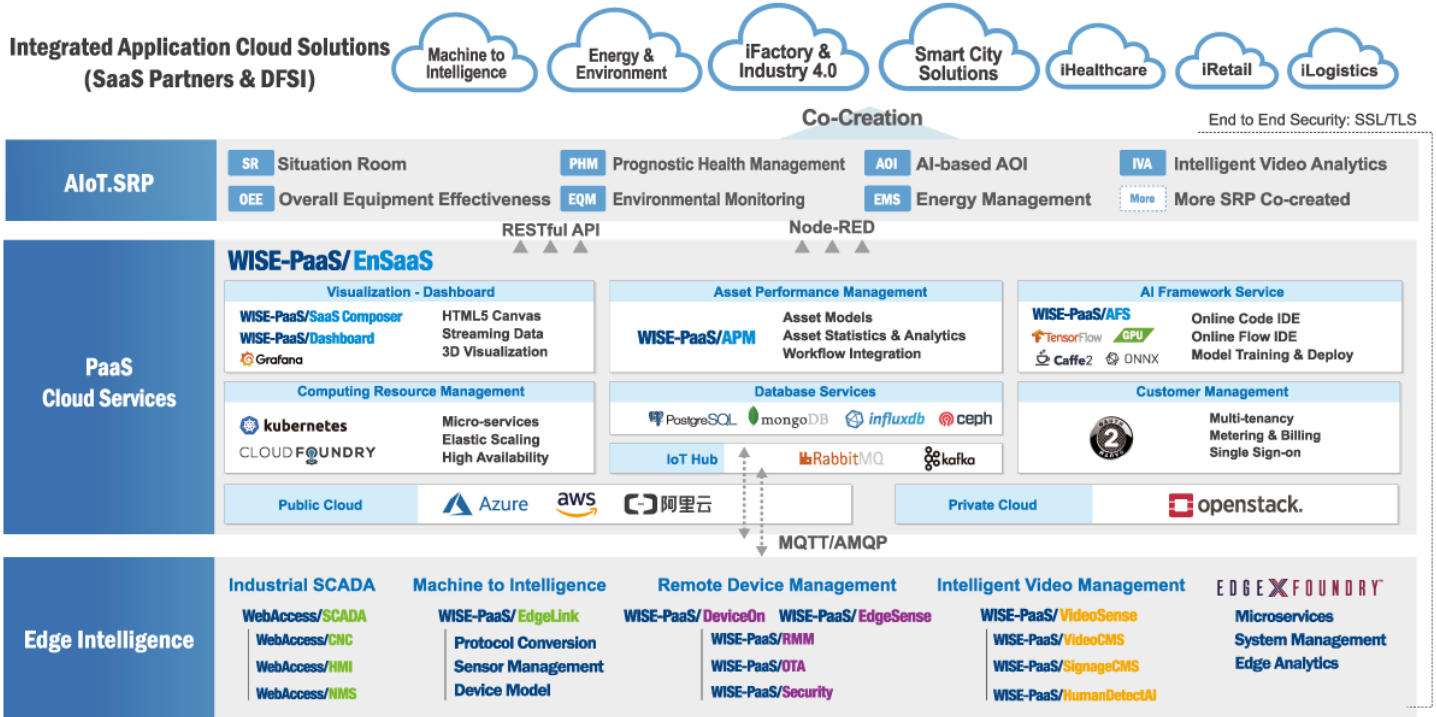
Integrated Application Cloud Solutions
(SaaS Partners & DFSI)

Machine to Intelligence

Energy & Environment

iFactory & Industry 4.0

Smart City Solutions

iHealthcare

iRetail

iLogistics

Co-Creation

End to End Security: SSL/TLS

AIoT.SRP

SR Situation Room

PHM Prognostic Health Management

AOI AI-based AOI

IVA Intelligent Video Analytics

OEE Overall Equipment Effectiveness

EQM Environmental Monitoring

EMS Energy Management

More More SRP Co-created

RESTful API

Node-RED

PaaS Cloud Services

WISE-PaaS/ EnSaaS

Visualization - Dashboard

WISE-PaaS/SaaS Composer
WISE-PaaS/Dashboard
Grafana

HTML5 Canvas
Streaming Data
3D Visualization

Asset Performance Management

WISE-PaaS/APM

Asset Models
Asset Statistics & Analytics
Workflow Integration

AI Framework Service

WISE-PaaS/AFS
TensorFlow GPU
Caffe2 ONNX

Online Code IDE
Online Flow IDE
Model Training & Deploy

Computing Resource Management

kubernetes
CLOUD FOUNDRY

Micro-services
Elastic Scaling
High Availability

Database Services

PostgreSQL mongoDB influxdb ceph

IoT Hub

RabbitMQ kafka

Customer Management

2

Multi-tenancy
Metering & Billing
Single Sign-on

Public Cloud

Azure aws 阿里云

Private Cloud

openstack.

MQTT/AMQP

Edge Intelligence

Industrial SCADA

WebAccess/SCADA
WebAccess/CNC
WebAccess/HMI
WebAccess/NMS

Machine to Intelligence

WISE-PaaS/ EdgeLink
Protocol Conversion
Sensor Management
Device Model

Remote Device Management

WISE-PaaS/ DeviceOn WISE-PaaS/ EdgeSense
WISE-PaaS/RMM
WISE-PaaS/OTA
WISE-PaaS/Security

Intelligent Video Management

WISE-PaaS/ VideoSense
WISE-PaaS/VideoCMS
WISE-PaaS/SignageCMS
WISE-PaaS/HumanDetectAI

EDGE X FOUNDRY

Microservices
System Management
Edge Analytics